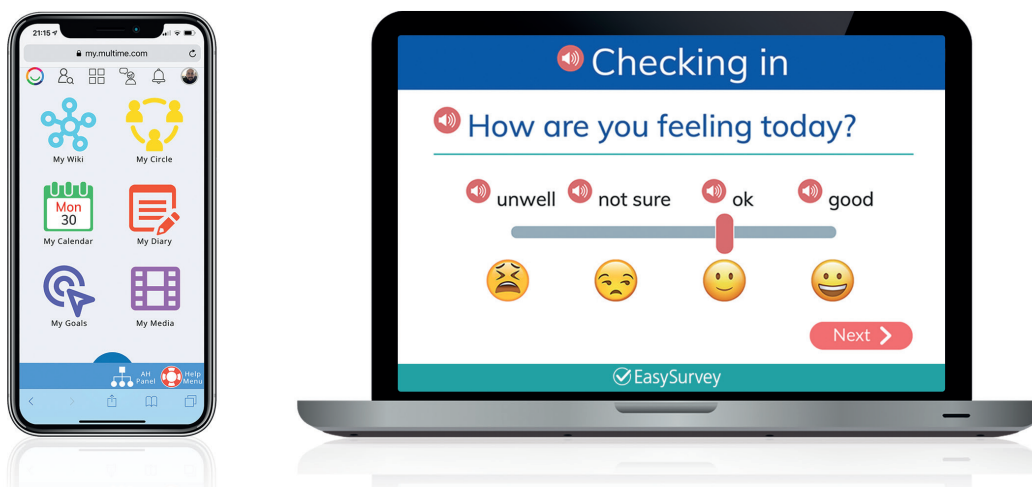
21:15

my.multime.com

My Wiki

My Circle

Mon
30

My Calendar

My Diary

My Goals

My Media

AH Panel

Help Menu

Checking in

How are you feeling today?

unwell

not sure

ok

good

Next

EasySurvey